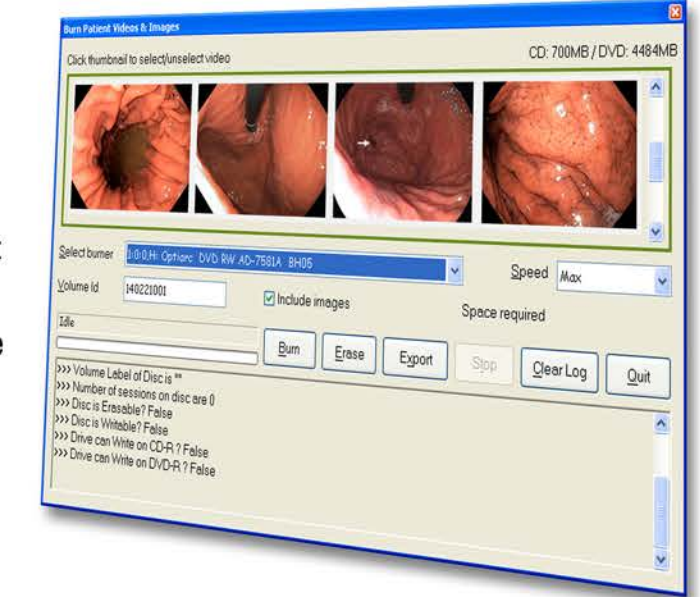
Burn Patient Videos & Images

Click thumbnail to select/unselect video

CD: 700MB / DVD: 4484MB

Select burner 1:0:0,Hi Optiarc DVD RW AD-7581A BH05

Speed Max

Volume Id 140221001

Include images

Space required

Idle

Burn Erase Export Stop Clear Log Quit

>>> Volume Label of Disc is ""
>>> Number of sessions on disc are 0
>>> Disc is Erasable? False
>>> Disc is Writable? False
>>> Drive can Write on CD-R ? False
>>> Drive can Write on DVD-R ? False